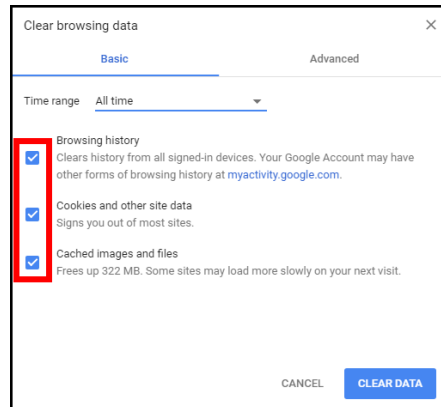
Clear browsing data ×

Basic Advanced

Time range All time

Browsing history
Clears history from all signed-in devices. Your Google Account may have other forms of browsing history at myactivity.google.com.

Cookies and other site data
Signs you out of most sites.

Cached images and files
Frees up 322 MB. Some sites may load more slowly on your next visit.

CANCEL CLEAR DATA